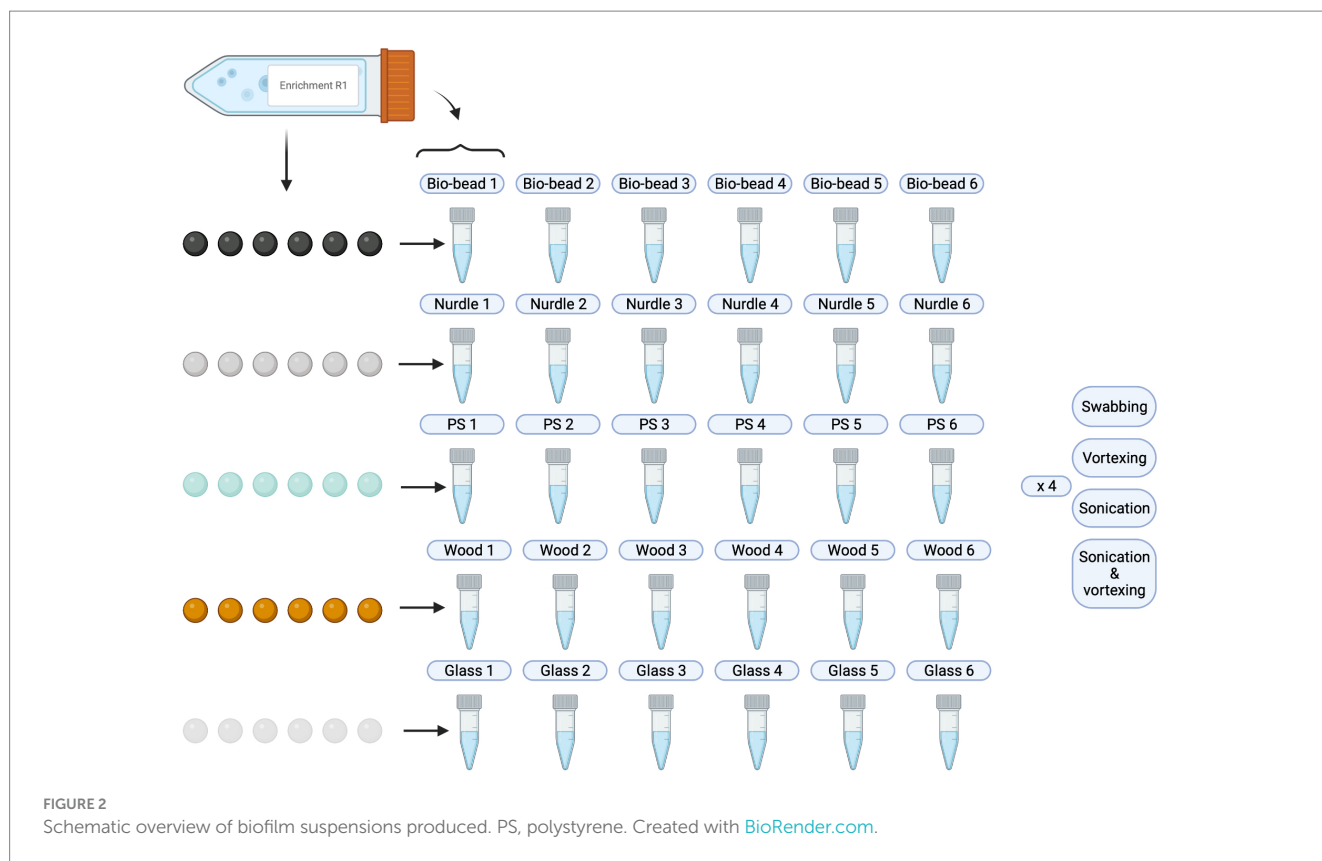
Enrichment R1

Bio-bead 1 Bio-bead 2 Bio-bead 3 Bio-bead 4 Bio-bead 5 Bio-bead 6

Nurdle 1 Nurdle 2 Nurdle 3 Nurdle 4 Nurdle 5 Nurdle 6

PS 1 PS 2 PS 3 PS 4 PS 5 PS 6

Wood 1 Wood 2 Wood 3 Wood 4 Wood 5 Wood 6

Glass 1 Glass 2 Glass 3 Glass 4 Glass 5 Glass 6

x 4

Swabbing

Vortexing

Sonication

Sonication & vortexing

FIGURE 2
Schematic overview of biofilm suspensions produced. PS, polystyrene. Created with BioRender.com.